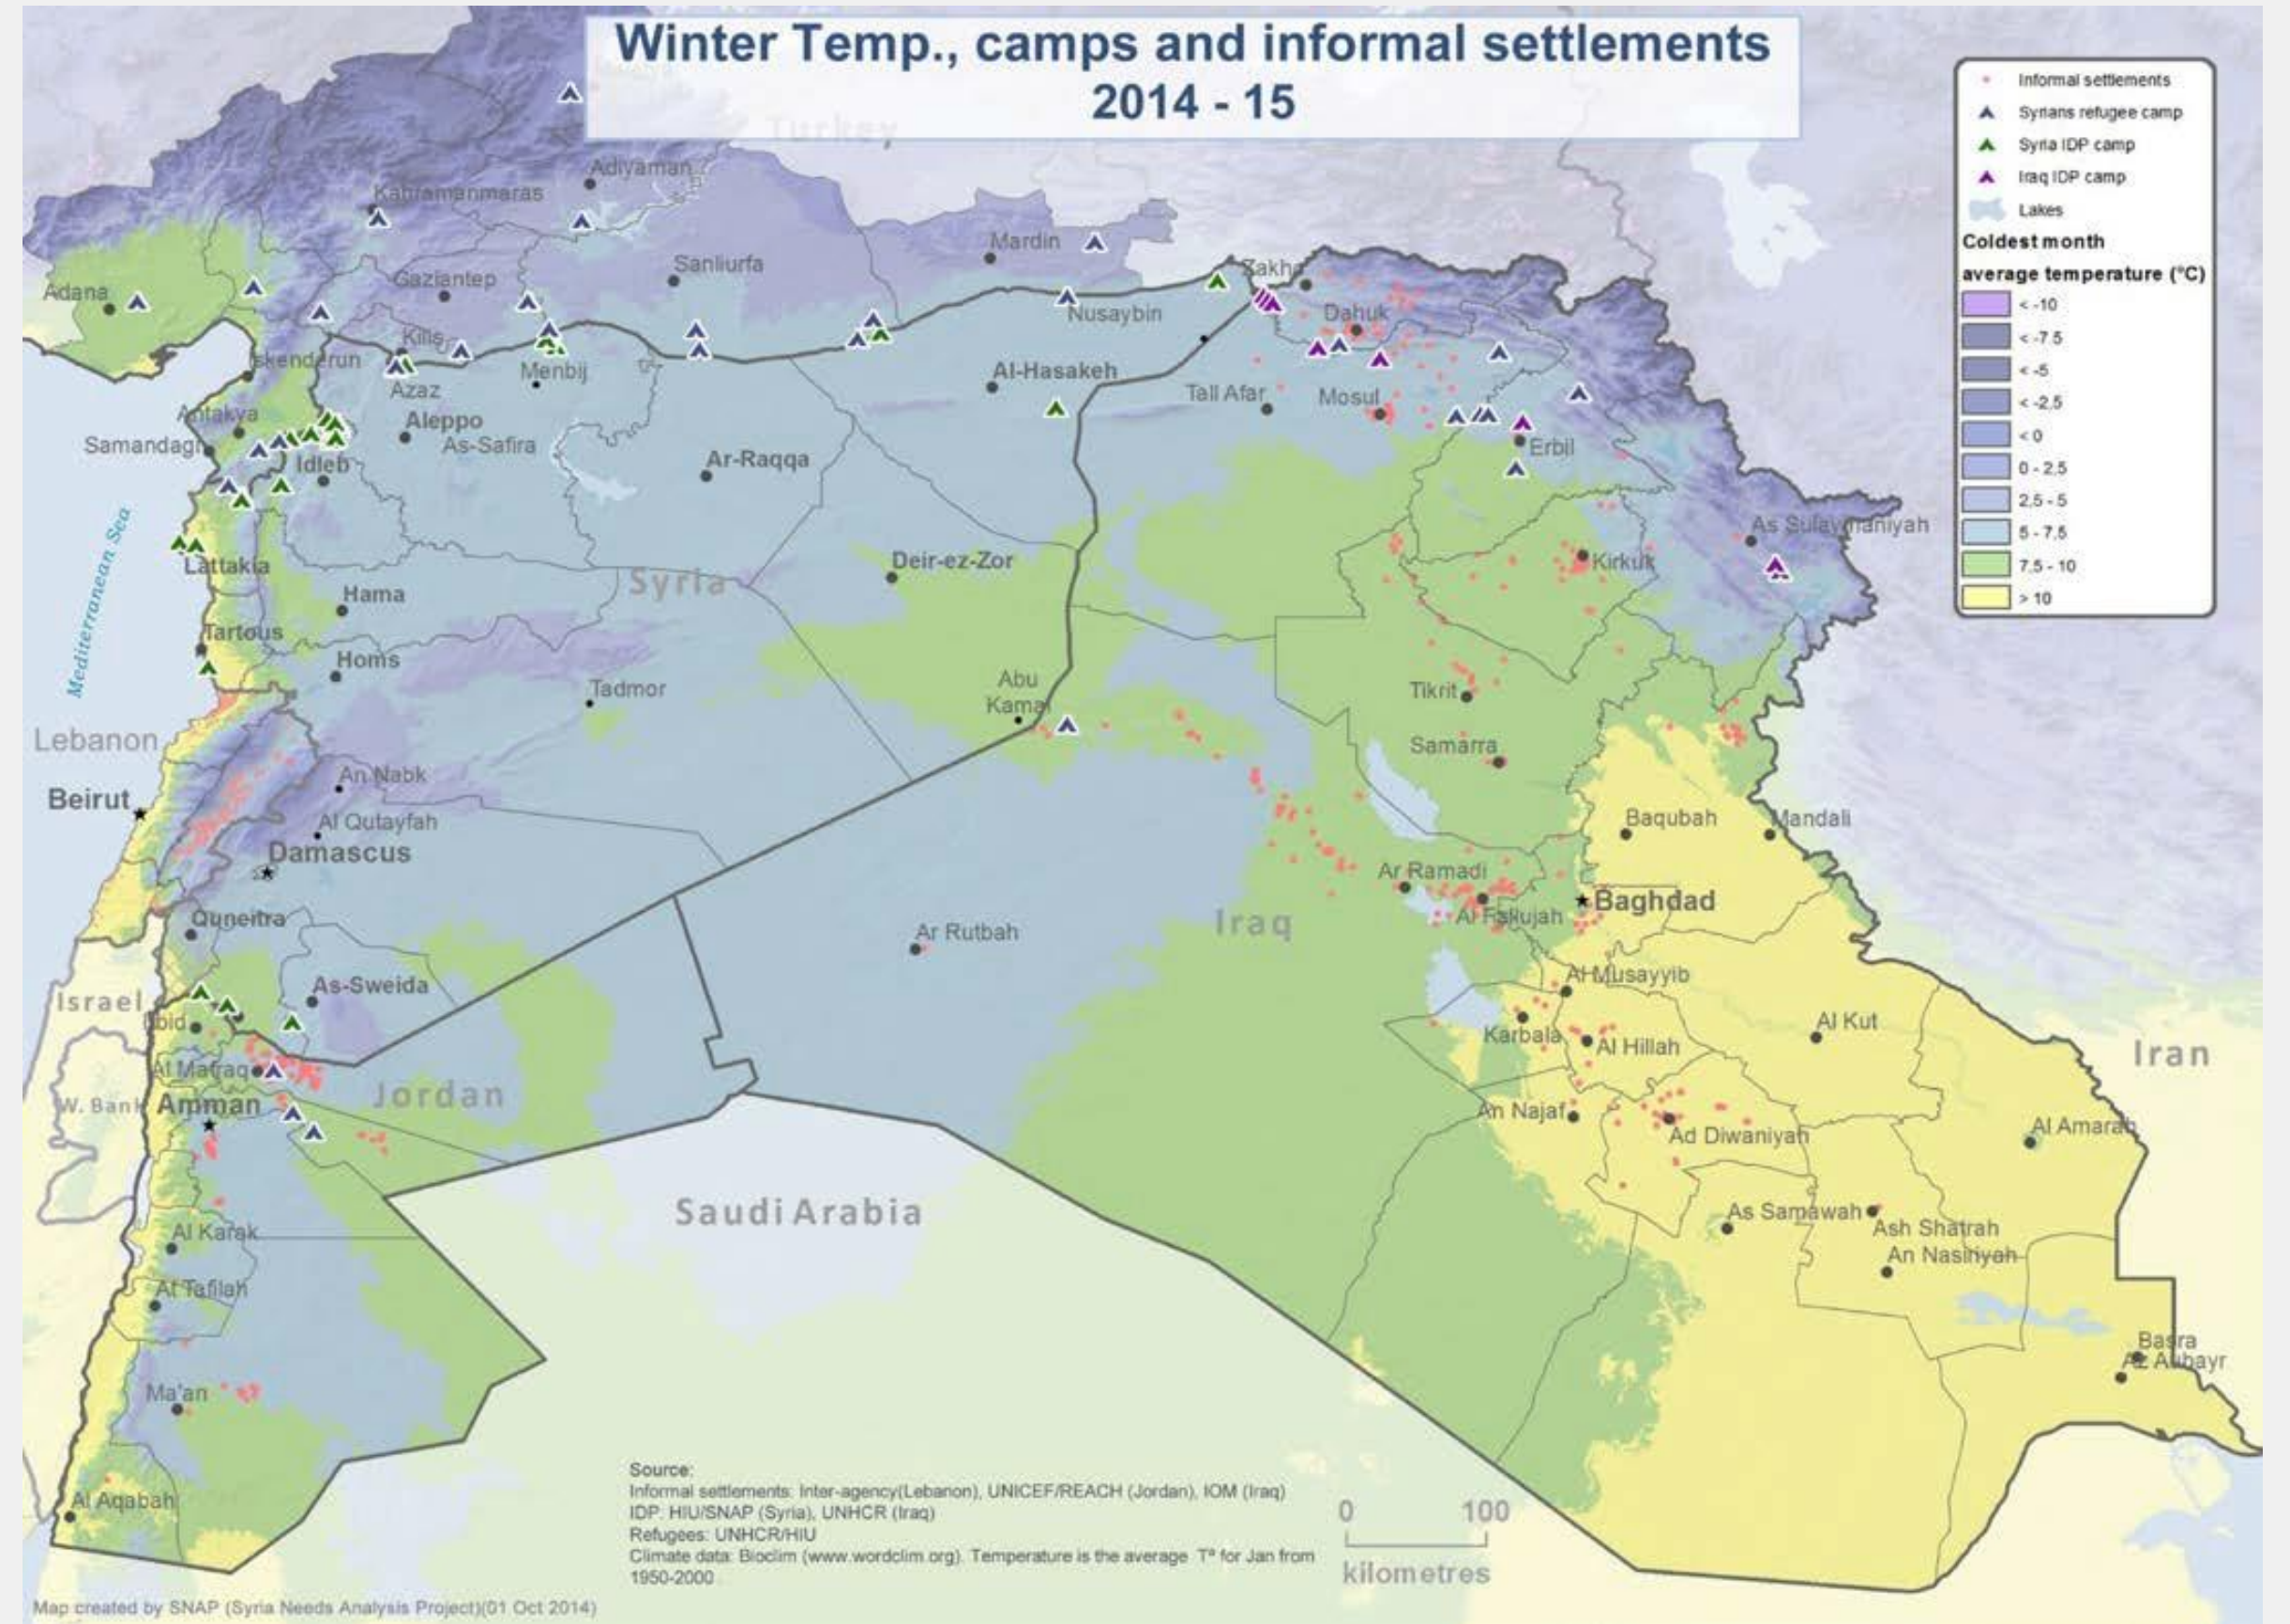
Winter Temp., camps and informal settlements
2014 - 15

Informal settlements
Syrians refugee camp
Syria IDP camp
Iraq IDP camp
Lakes
Coldest month average temperature (°C)
< -10
< -7.5
< -5
< -2.5
< 0
0 - 2.5
2.5 - 5
5 - 7.5
7.5 - 10
> 10

Turkey
Adiyaman
Kahramanmaras
Mardin
Sanliurfa
Gaziantep
Adana
Zakho
Nusaybin
Dahuk
Kilis
Iskenderun
Azaz
Menbij
Al-Hasakeh
Tall Afar
Mosul
Antakya
Aleppo
Samandagi
As-Safira
Erbil
Idleb
Ar-Raqqa
Mediterranean Sea
As Sulaymaniyah
Lattakia
Deir-ez-Zor
Kirkuk
Syria
Hama
Tartous
Homs
Tadmor
Abu Kamal
Tikrit
Lebanon
Samarra
An Nabk
Beirut
Baqubah
Mandali
Al Qutayfah
Damascus
Ar Ramadi
Baghdad
Al Fallujah
Quneitra
Iraq
Ar Rutbah
Al Musayyib
As-Sweida
Israel
Irbid
Al Kut
Karbala
Al Hillah
Iran
Al Mafraq
W. Bank
Amman
Jordan
An Najaf
Al Amarah
Ad Diwaniyah
Saudi Arabia
As Samawah
Ash Shatrah
Al Karak
An Nasiriyah
At Tafilah
Basra
Az Zubayr
Ma'an
Al Aqabah

Source:
Informal settlements: Inter-agency(Lebanon), UNICEF/REACH (Jordan), IOM (Iraq)
IDP: HIU/SNAP (Syria), UNHCR (Iraq)
Refugees: UNHCR/HIU
Climate data: Bioclim (www.wordclim.org). Temperature is the average T° for Jan from 1950-2000

0 100
kilometres

Map created by SNAP (Syria Needs Analysis Project)(01 Oct 2014)